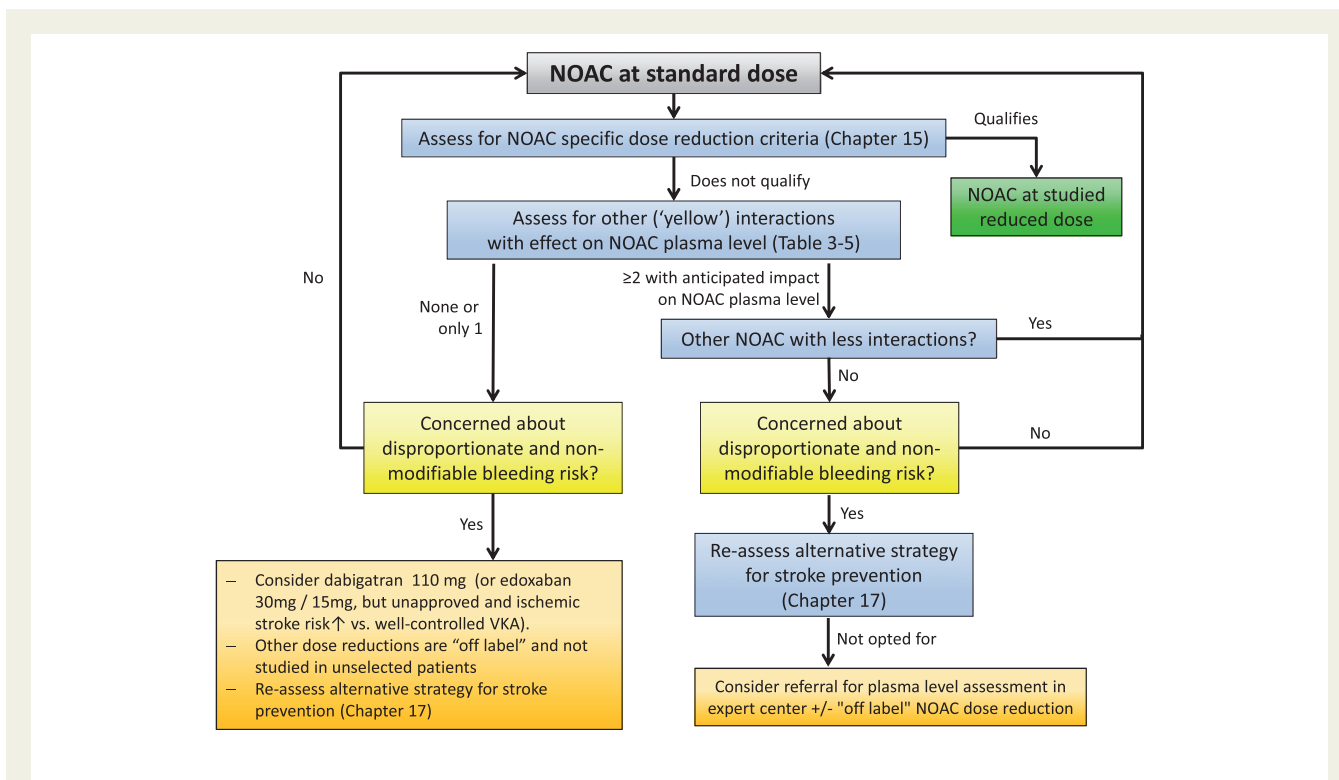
NOAC at standard dose

Assess for NOAC specific dose reduction criteria (Chapter 15)

Qualifies

NOAC at studied reduced dose

Does not qualify

Assess for other ('yellow') interactions with effect on NOAC plasma level (Table 3-5)

No

None or only 1

≥2 with anticipated impact on NOAC plasma level

Other NOAC with less interactions?

Yes

No

Concerned about disproportionate and non-modifiable bleeding risk?

Concerned about disproportionate and non-modifiable bleeding risk?

No

Yes

Yes

– Consider dabigatran 110 mg (or edoxaban 30mg / 15mg, but unapproved and ischemic stroke risk↑ vs. well-controlled VKA).
– Other dose reductions are "off label" and not studied in unselected patients
– Re-assess alternative strategy for stroke prevention (Chapter 17)

Re-assess alternative strategy for stroke prevention (Chapter 17)

Not opted for

Consider referral for plasma level assessment in expert center +/- "off label" NOAC dose reduction